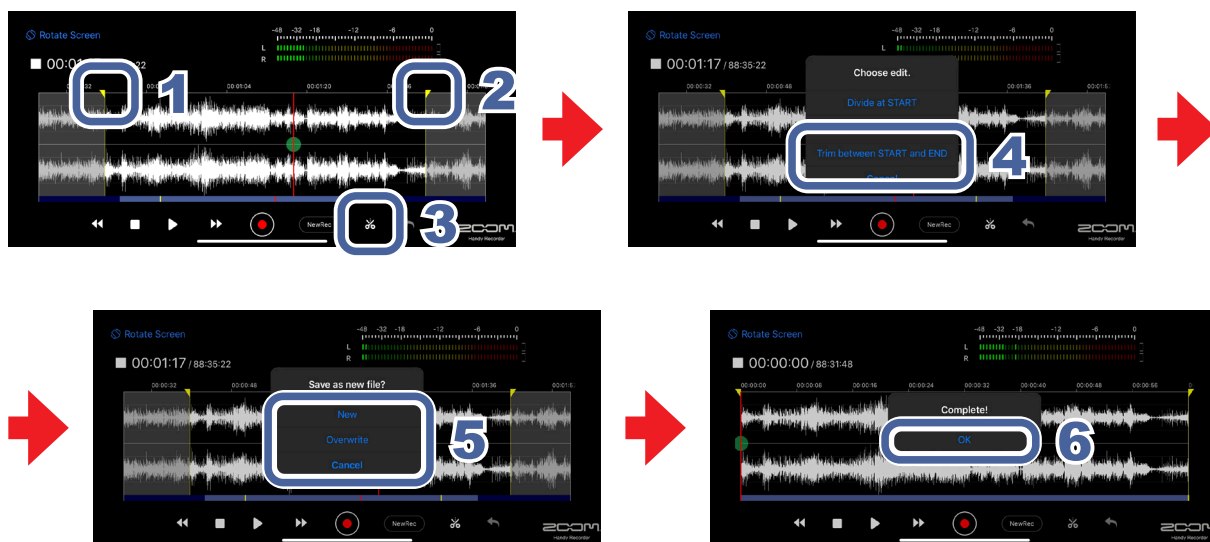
Rotate Screen

-48 -32 -18 -12 -6 0

L

R

00:01 22

1

2

00:00:32 00:01:04 00:01:20 :6

3

NewRec

ZOOM Handy Recorder

Rotate Screen

-48 -32 -18 -12 -6 0

L

R

00:01:17 / 88:35:22

Choose edit.

Divide at START

Trim between START and END

Cancel

4

00:00:32 00:00:48 00:01:36 00:01:5

NewRec

ZOOM Handy Recorder

Rotate Screen

-48 -32 -18 -12 -6 0

L

R

00:01:17 / 88:35:22

Save as new file?

New

Overwrite

Cancel

5

00:00:32 00:00:48 00:01:36 00:01:5

NewRec

ZOOM Handy Recorder

Rotate Screen

-48 -32 -18 -12 -6 0

L

R

00:00:00 / 88:31:48

00:00:00 00:00:08 00:00:16 00:00:24 00:00:32 00:00:40 00:00:48 00:00:56 0

Complete!

OK

6

NewRec

ZOOM Handy Recorder